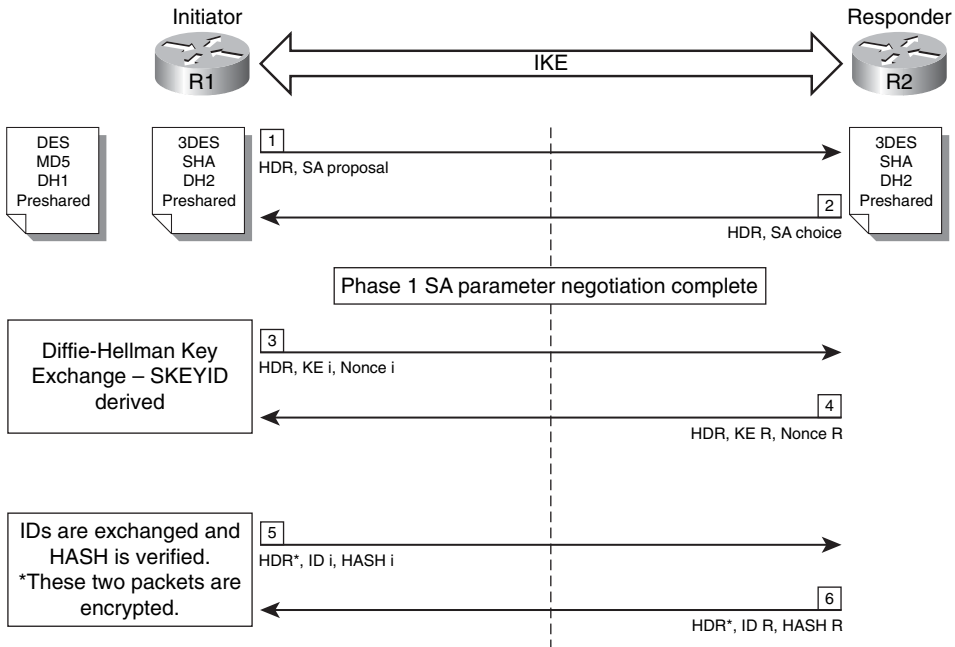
Initiator

Responder

R1

IKE

R2

DES
MD5
DH1
Preshared

3DES
SHA
DH2
Preshared

1

HDR, SA proposal

3DES
SHA
DH2
Preshared

2

HDR, SA choice

Phase 1 SA parameter negotiation complete

Diffie-Hellman Key Exchange – SKEYID derived

3

HDR, KE i, Nonce i

4

HDR, KE R, Nonce R

IDs are exchanged and HASH is verified. *These two packets are encrypted.

5

HDR*, ID i, HASH i

6

HDR*, ID R, HASH R